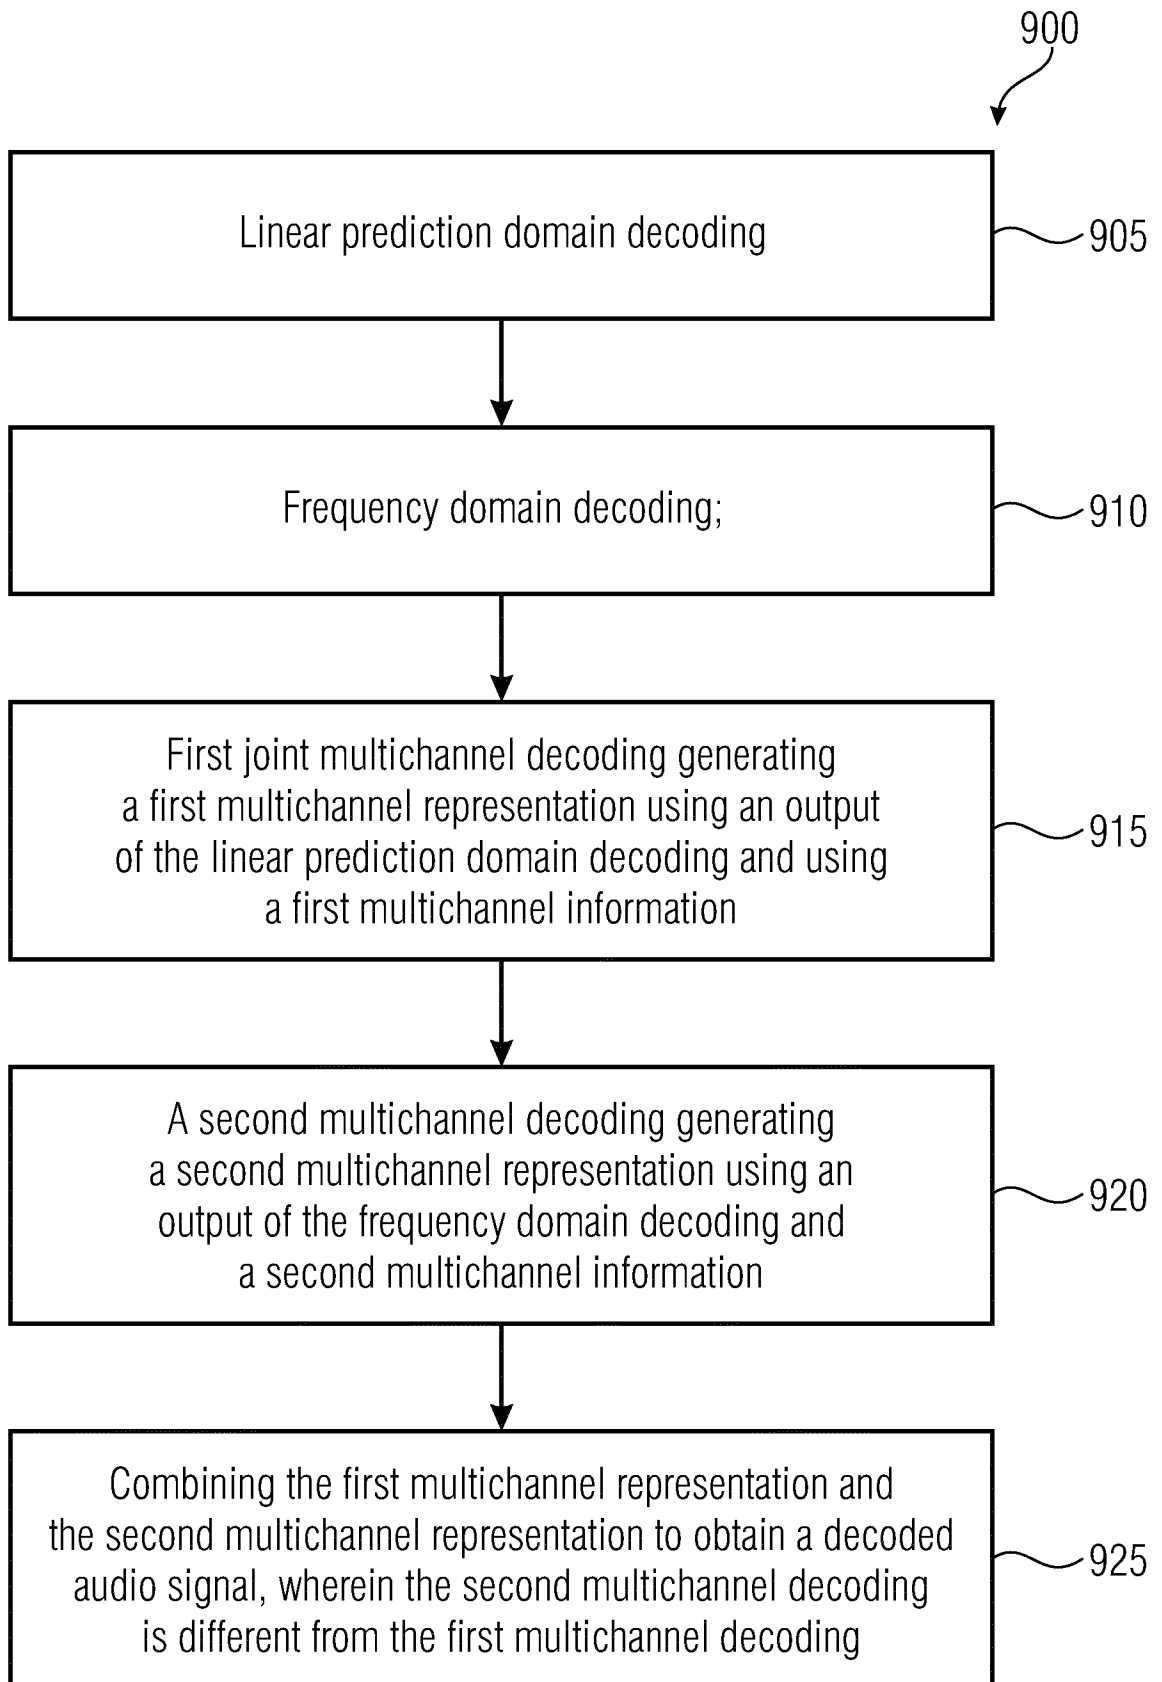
900

Linear prediction domain decoding

905

Frequency domain decoding;

910

First joint multichannel decoding generating a first multichannel representation using an output of the linear prediction domain decoding and using a first multichannel information

915

A second multichannel decoding generating a second multichannel representation using an output of the frequency domain decoding and a second multichannel information

920

Combining the first multichannel representation and the second multichannel representation to obtain a decoded audio signal, wherein the second multichannel decoding is different from the first multichannel decoding

925